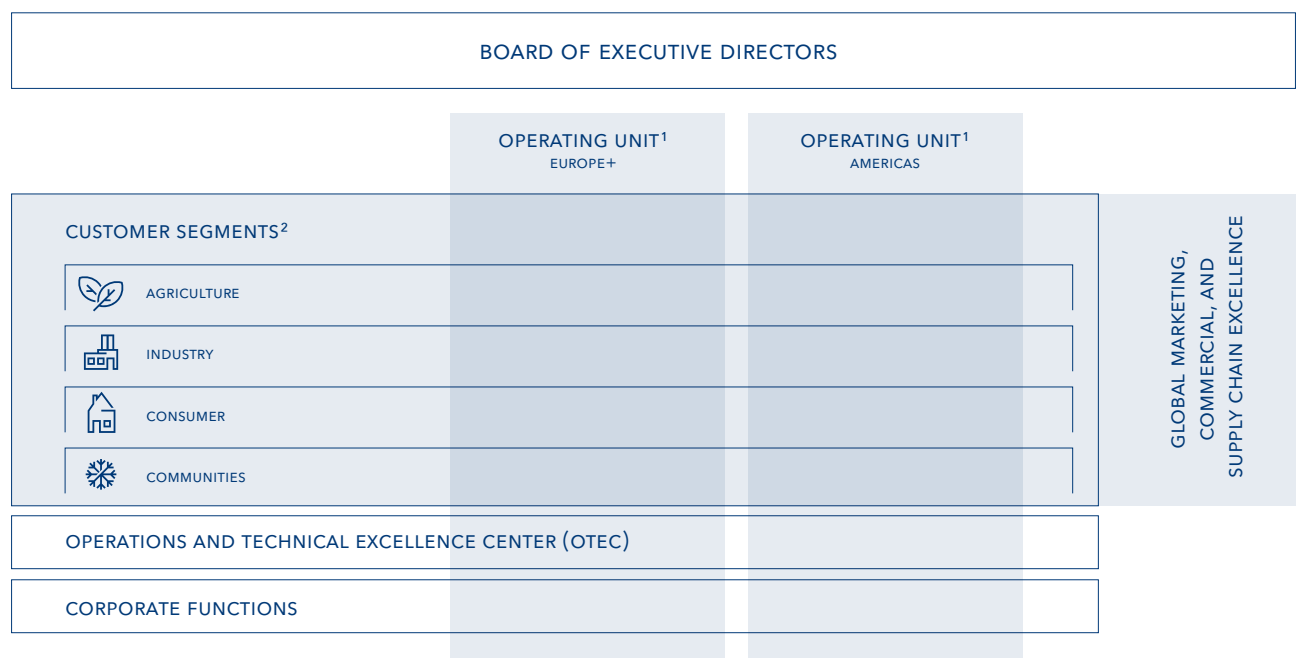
BOARD OF EXECUTIVE DIRECTORS

OPERATING UNIT$^1$
EUROPE+

OPERATING UNIT$^1$
AMERICAS

CUSTOMER SEGMENTS$^2$

AGRICULTURE

INDUSTRY

CONSUMER

COMMUNITIES

GLOBAL MARKETING, COMMERCIAL, AND SUPPLY CHAIN EXCELLENCE

OPERATIONS AND TECHNICAL EXCELLENCE CENTER (OTEC)

CORPORATE FUNCTIONS